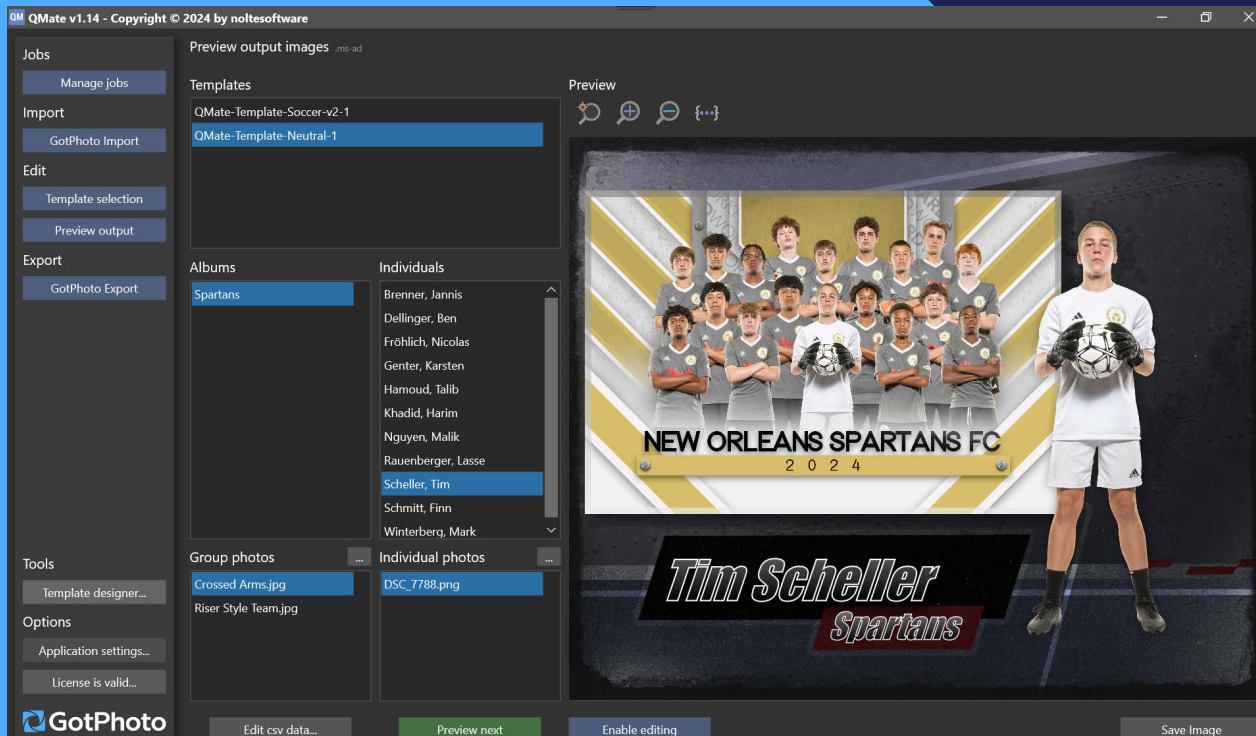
QM QMate v1.14 - Copyright © 2024 by noltesoftware

Jobs
Manage jobs
Import
GotPhoto Import
Edit
Template selection
Preview output
Export
GotPhoto Export

Tools
Template designer...
Options
Application settings...
License is valid...
GotPhoto

Preview output images .ms-ad

Templates
QMate-Template-Soccer-v2-1
QMate-Template-Neutral-1

Albums
Spartans

Individuals
Brenner, Jannis
Dellinger, Ben
Fröhlich, Nicolas
Genter, Karsten
Hamoud, Talib
Khadid, Harim
Nguyen, Malik
Rauenberger, Lasse
Scheller, Tim
Schmitt, Finn
Winterberg, Mark

Group photos ...
Crossed Arms.jpg
Riser Style Team.jpg

Individual photos ...
DSC_7788.png

Preview

NEW ORLEANS SPARTANS FC
2 0 2 4
Tim Scheller
Spartans

Edit csv data...
Preview next
Enable editing
Save Image